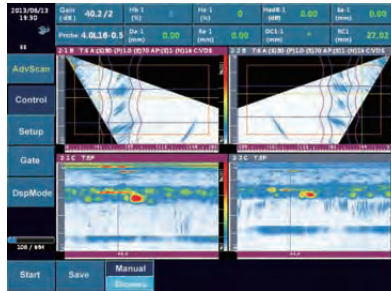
2013/06/13
19:30

Gain (dB) 40.2 / 2
Hb 1 (%)
Ha 1 (%) 0
HaDB 1 (dB) 0.00
Sa 1 (mm) 0.00
Probe 4.0L16-0.5
Da 1 (mm) 0.00
Ea 1 (mm) 0.00
DC1-1 (mm)
RC1 (mm) 27.02

2-1 B
2-2 B
2-1 C
2-2 C

AdvScan
Control
Setup
Gate
DspMode

Start
Save
Manual
Discovery